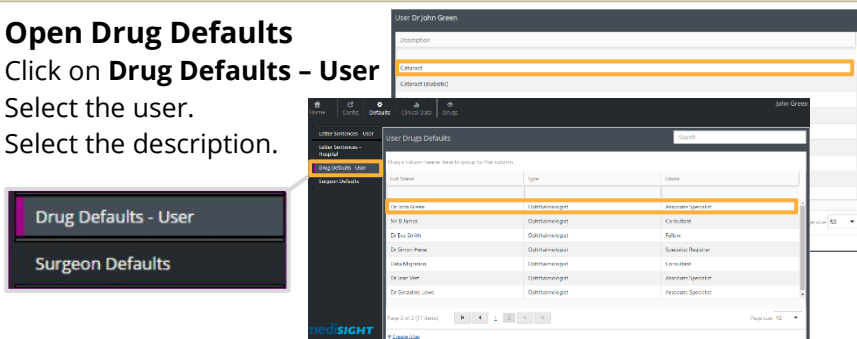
**Open Drug Defaults**

Click on **Drug Defaults – User**

Select the user.

Select the description.

Drug Defaults - User

Surgeon Defaults

User Dr John Green

Description

Cataract

Cataract (diabetes)

Home Config Defaults Clinical Data Drugs

John Green

Letter Sentences - User

Letter Sentences - Hospital

Drug Defaults - User

Surgeon Defaults

User Drugs Defaults

Search

Drag a column header here to group by that column.

| Full Name | Type | Grade |
|---|---|---|
| | | |
| Dr John Green | Ophthalmologist | Associate Specialist |
| Mr B James | Ophthalmologist | Consultant |
| Dr Eva Smith | Ophthalmologist | Fellow |
| Dr Simon Peter | Ophthalmologist | Specialist Registrar |
| Data Migration | Ophthalmologist | Consultant |
| Dr Jean Vert | Ophthalmologist | Associate Specialist |
| Dr Geraldine Lowe | Ophthalmologist | Associate Specialist |

Page 2 of 2 (17 items) 1 2

Page size: 10

Page size: 83

+ Create Filter

medisight